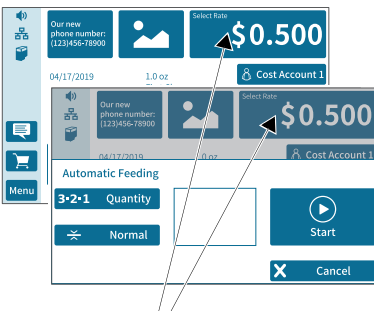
Our new phone number: (123)456-78900

Select Rate
$0.500

Cost Account 1

04/17/2019
1.0 oz

Menu

Our new phone number: (123)456-78900

Select Rate
$0.500

Cost Account 1

04/17/2019
.0 oz

Automatic Feeding

3•2•1 Quantity

Normal

Start

Cancel